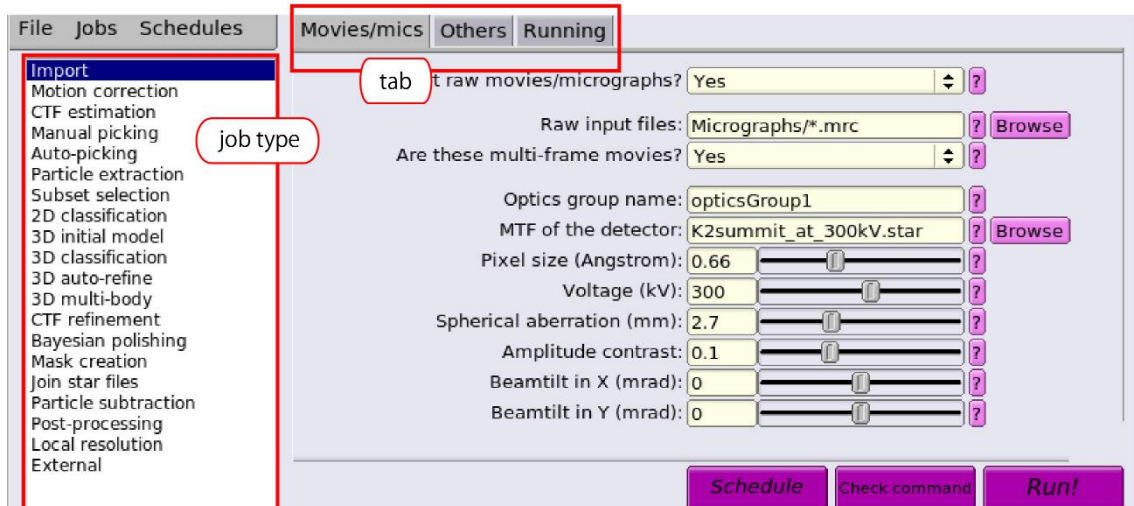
File Jobs Schedules

Movies/mics Others Running

Import
Motion correction
CTF estimation
Manual picking
Auto-picking
Particle extraction
Subset selection
2D classification
3D initial model
3D classification
3D auto-refine
3D multi-body
CTF refinement
Bayesian polishing
Mask creation
Join star files
Particle subtraction
Post-processing
Local resolution
External

job type

tab

t raw movies/micrographs? Yes ?

Raw input files: Micrographs/*.mrc ? Browse
Are these multi-frame movies? Yes ?

Optics group name: opticsGroup1 ?
MTF of the detector: K2summit_at_300kV.star ? Browse
Pixel size (Angstrom): 0.66 ?
Voltage (kV): 300 ?
Spherical aberration (mm): 2.7 ?
Amplitude contrast: 0.1 ?
Beamtilt in X (mrad): 0 ?
Beamtilt in Y (mrad): 0 ?

Schedule Check command Run!